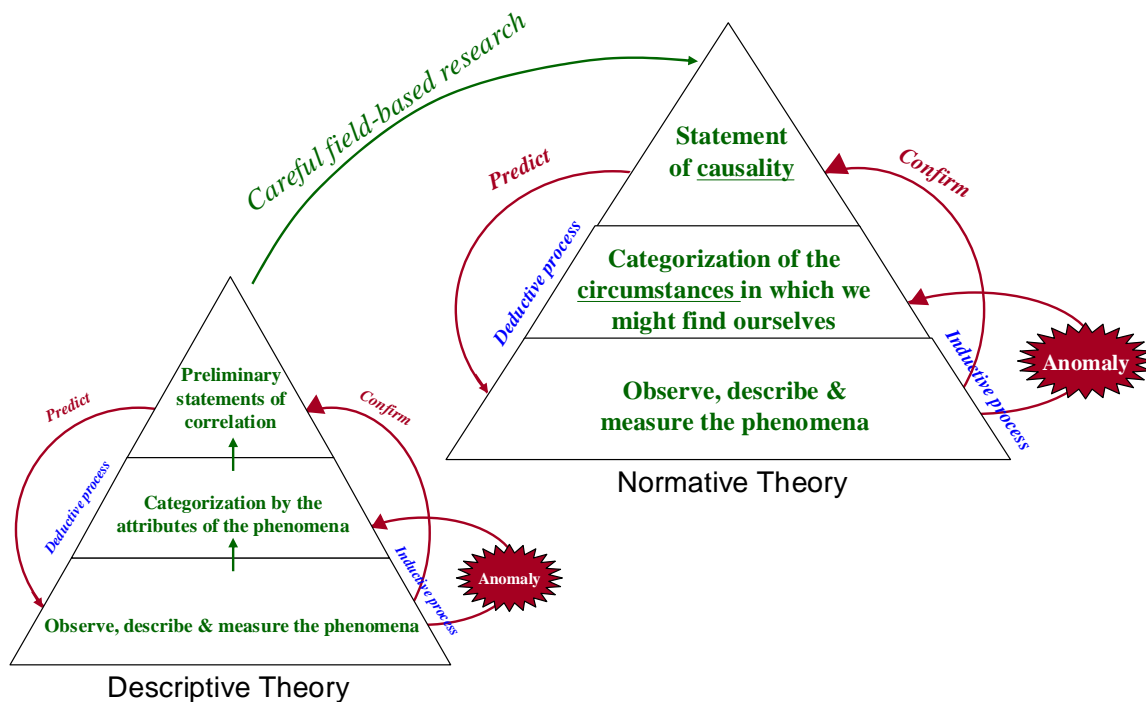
Careful field-based research

Predict

Statement of causality

Confirm

Deductive process

Categorization of the circumstances in which we might find ourselves

Anomaly

Inductive process

Observe, describe & measure the phenomena

Normative Theory

Predict

Preliminary statements of correlation

Confirm

Deductive process

Categorization by the attributes of the phenomena

Inductive process

Anomaly

Observe, describe & measure the phenomena

Descriptive Theory